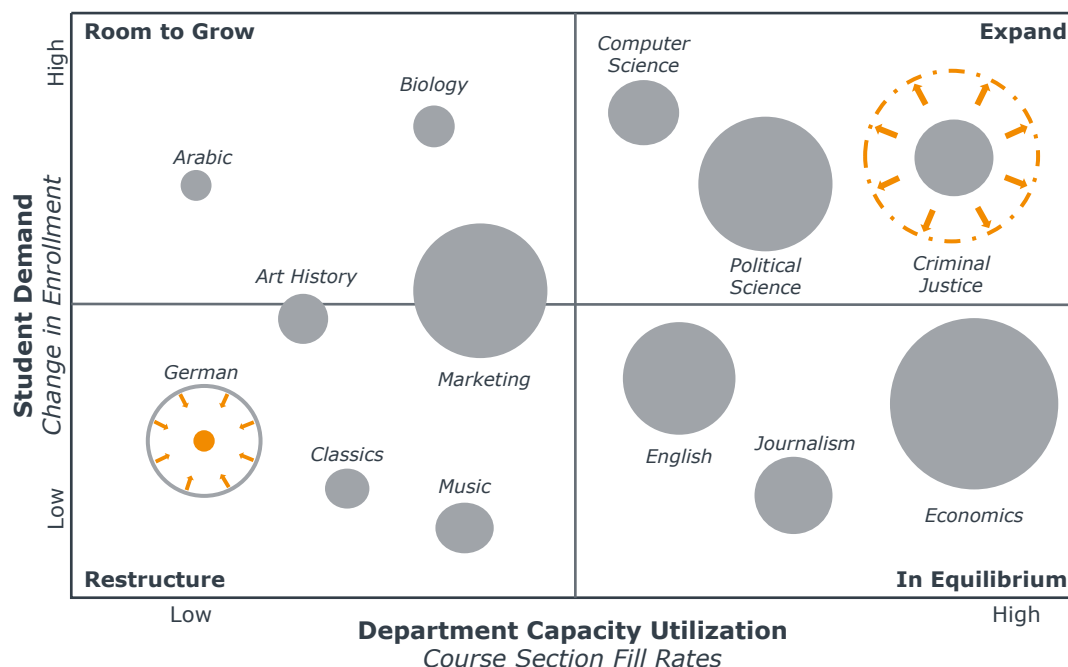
Room to Grow

Expand

Restructure

In Equilibrium

Computer Science

Biology

Arabic

Art History

Political Science

Criminal Justice

German

Marketing

Classics

Music

English

Journalism

Economics

High

Low

Student Demand
Change in Enrollment

Low

High

Department Capacity Utilization
Course Section Fill Rates